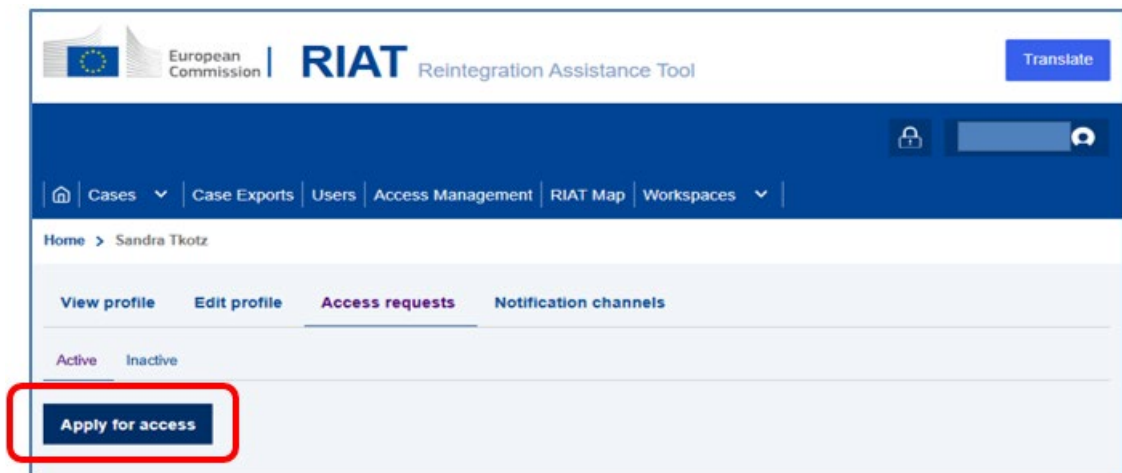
European Commission | RIAT Reintegration Assistance Tool

Translate

Cases | Case Exports | Users | Access Management | RIAT Map | Workspaces

Home > Sandra Tkotz

View profile Edit profile Access requests Notification channels

Active Inactive

Apply for access